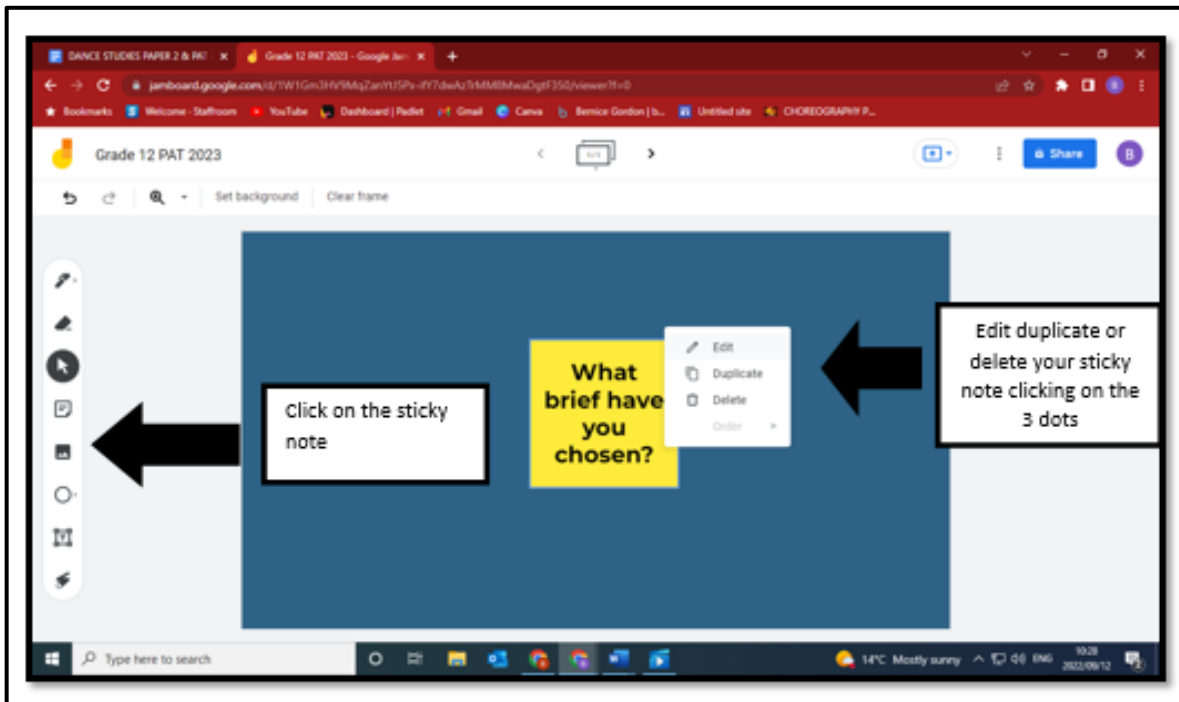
DANCE STUDIES PAPER 2 & PAT × Grade 12 PAT 2023 - Google Jam ×

jamboard.google.com/d/1W1Gm3HV9MqZanYtJSPx-ifY7dwAzTrMM0MwaDgtF350/viewer?f=0

Bookmarks Welcome - Staffroom YouTube Dashboard | Padlet Gmail Canva Bernice Gordon | b... Untitled site CHOREOGRAPHY P...

Grade 12 PAT 2023

Share

Set background Clear frame

What brief have you chosen?

Edit
Duplicate
Delete
Order

Click on the sticky note

Edit duplicate or delete your sticky note clicking on the 3 dots

Type here to search

14°C Mostly sunny ENG 10:28 2022/09/12